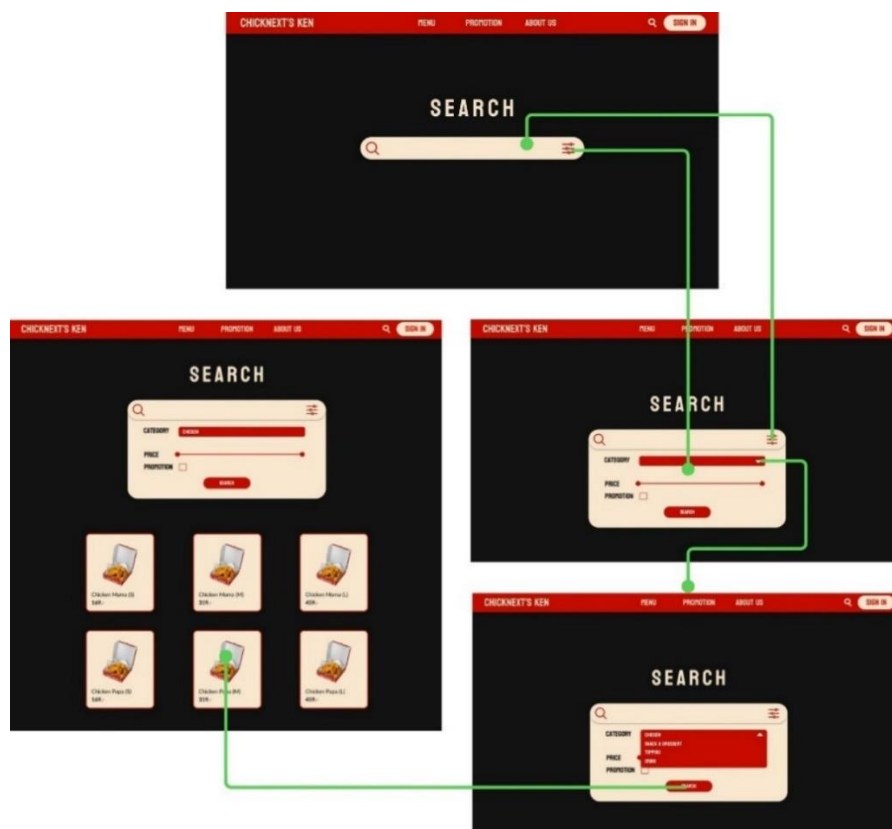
CHICKNEXT'S KEN
MENU
PROMOTION
ABOUT US
SIGN IN
SEARCH

CHICKNEXT'S KEN
MENU
PROMOTION
ABOUT US
SIGN IN
SEARCH
CATEGORY
CHICKEN
PRICE
PROMOTION
SEARCH
Chicken Momo (S)
169.-
Chicken Momo (M)
319.-
Chicken Momo (L)
459.-
Chicken Pops (S)
169.-
Chicken Pops (M)
319.-
Chicken Pops (L)
459.-

CHICKNEXT'S KEN
MENU
PROMOTION
ABOUT US
SIGN IN
SEARCH
CATEGORY
PRICE
PROMOTION
SEARCH

CHICKNEXT'S KEN
MENU
PROMOTION
ABOUT US
SIGN IN
SEARCH
CATEGORY
CHICKEN
SNACK & DRESSERT
TOPPING
DRINK
PRICE
PROMOTION
SEARCH